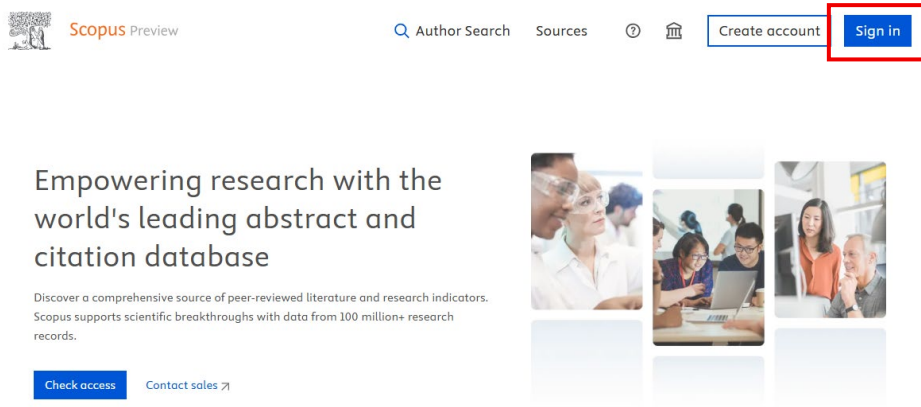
Scopus Preview

Author Search Sources Create account Sign in

Empowering research with the world's leading abstract and citation database

Discover a comprehensive source of peer-reviewed literature and research indicators. Scopus supports scientific breakthroughs with data from 100 million+ research records.

Check access Contact sales ↗